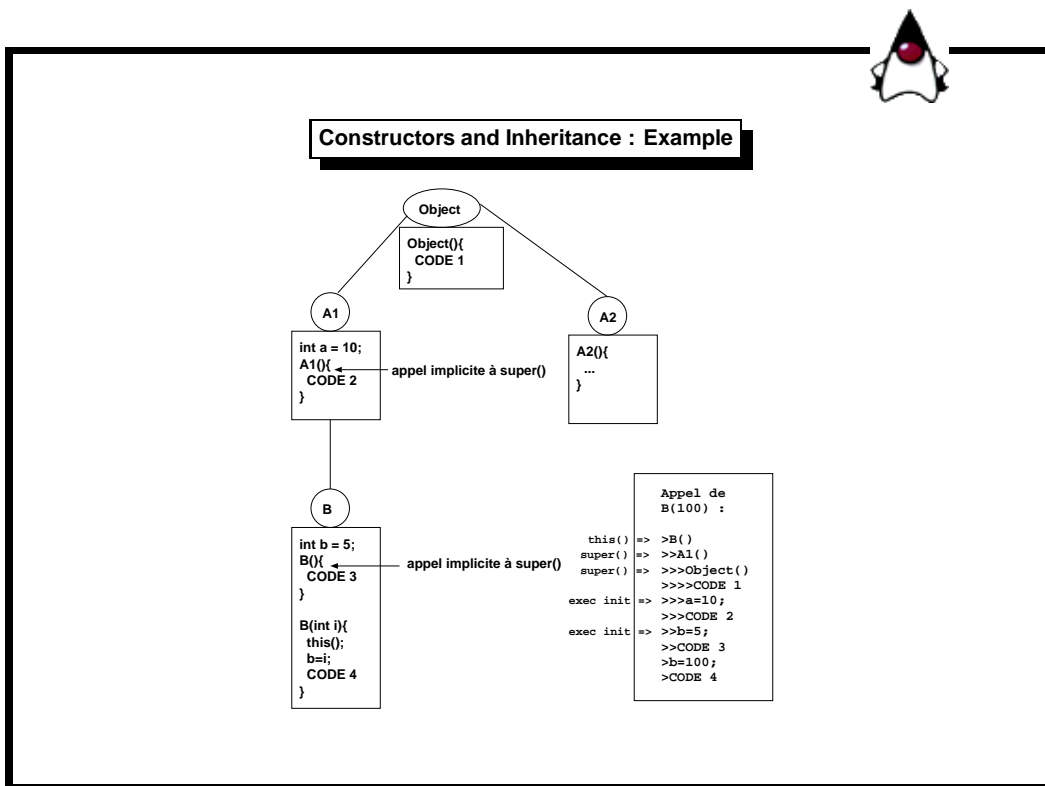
Constructors and Inheritance : Example

Object

Object(){
CODE 1
}

A1

int a = 10;
A1(){
CODE 2
}

appel implicite à super()

A2

A2(){
...
}

B

int b = 5;
B(){
CODE 3
}

B(int i){
this();
b=i;
CODE 4
}

appel implicite à super()

Appel de
B(100) :

this() => >B()
super() => >>A1()
super() => >>>Object()
>>>>CODE 1
exec init => >>>a=10;
>>>CODE 2
exec init => >>b=5;
>>CODE 3
>b=100;
>CODE 4